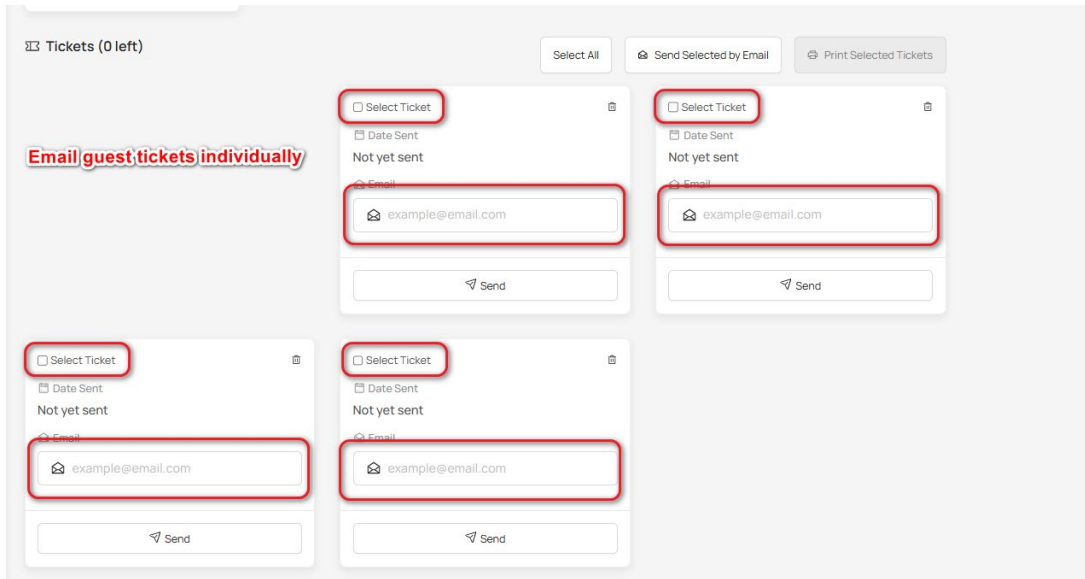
Tickets (0 left)

Select All

Send Selected by Email

Print Selected Tickets

Email guest tickets individually

Select Ticket

Date Sent

Not yet sent

Email

example@email.com

Send

Select Ticket

Date Sent

Not yet sent

Email

example@email.com

Send

Select Ticket

Date Sent

Not yet sent

Email

example@email.com

Send

Select Ticket

Date Sent

Not yet sent

Email

example@email.com

Send